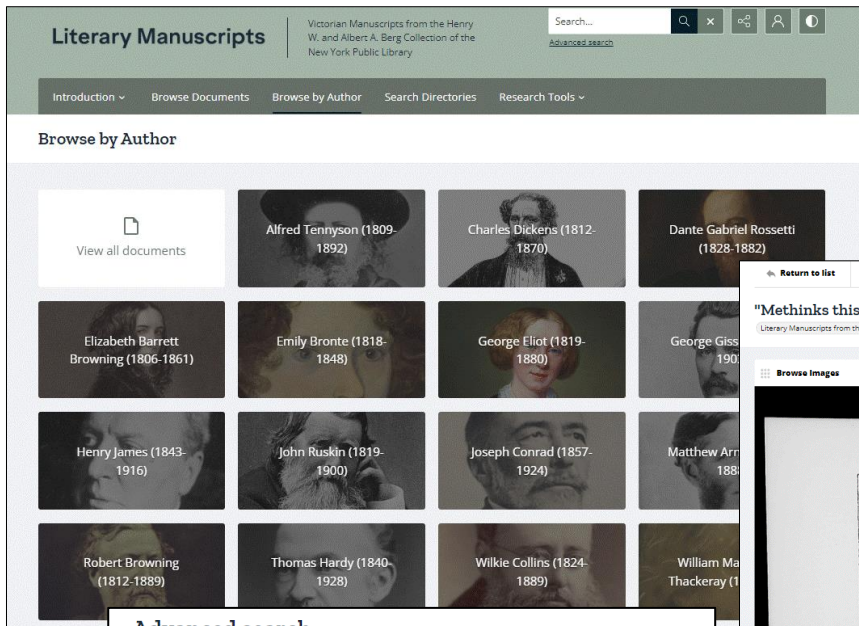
Literary Manuscripts

Victorian Manuscripts from the Henry W. and Albert A. Berg Collection of the New York Public Library

Search...

Advanced search

Introduction ⌄ Browse Documents Browse by Author Search Directories Research Tools ⌄

Browse by Author

View all documents

Alfred Tennyson (1809-1892)

Charles Dickens (1812-1870)

Dante Gabriel Rossetti (1828-1882)

Elizabeth Barrett Browning (1806-1861)

Emily Bronte (1818-1848)

George Eliot (1819-1880)

George Giss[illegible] 190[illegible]

Henry James (1843-1916)

John Ruskin (1819-1900)

Joseph Conrad (1857-1924)

Matthew Arn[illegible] 188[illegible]

Robert Browning (1812-1889)

Thomas Hardy (1840-1928)

Wilkie Collins (1824-1889)

William Ma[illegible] Thackeray (1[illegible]

Return to list

"Methinks this

Literary Manuscripts from th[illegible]

Browse Images

Advanced search